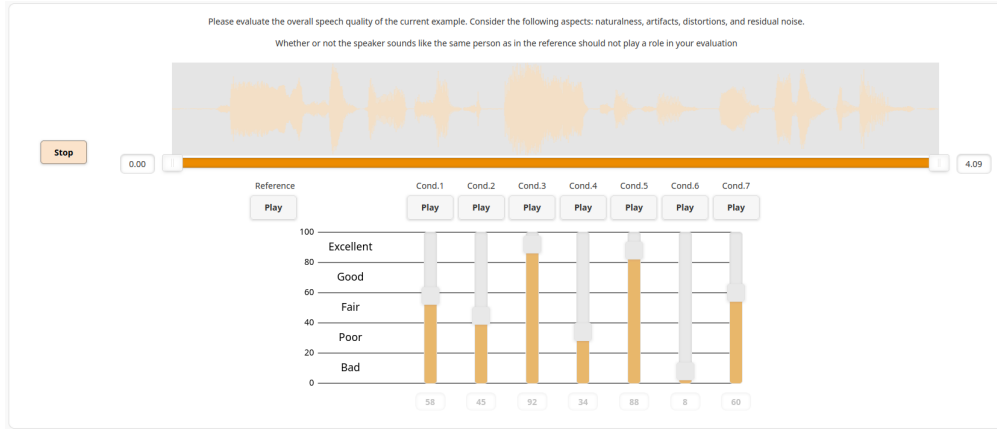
Please evaluate the overall speech quality of the current example. Consider the following aspects: naturalness, artifacts, distortions, and residual noise.

Whether or not the speaker sounds like the same person as in the reference should not play a role in your evaluation

Stop

0.00

4.09

Reference
Play

Cond.1
Play

Cond.2
Play

Cond.3
Play

Cond.4
Play

Cond.5
Play

Cond.6
Play

Cond.7
Play

100
Excellent
80
Good
60
Fair
40
Poor
20
Bad
0

58
45
92
34
88
8
60